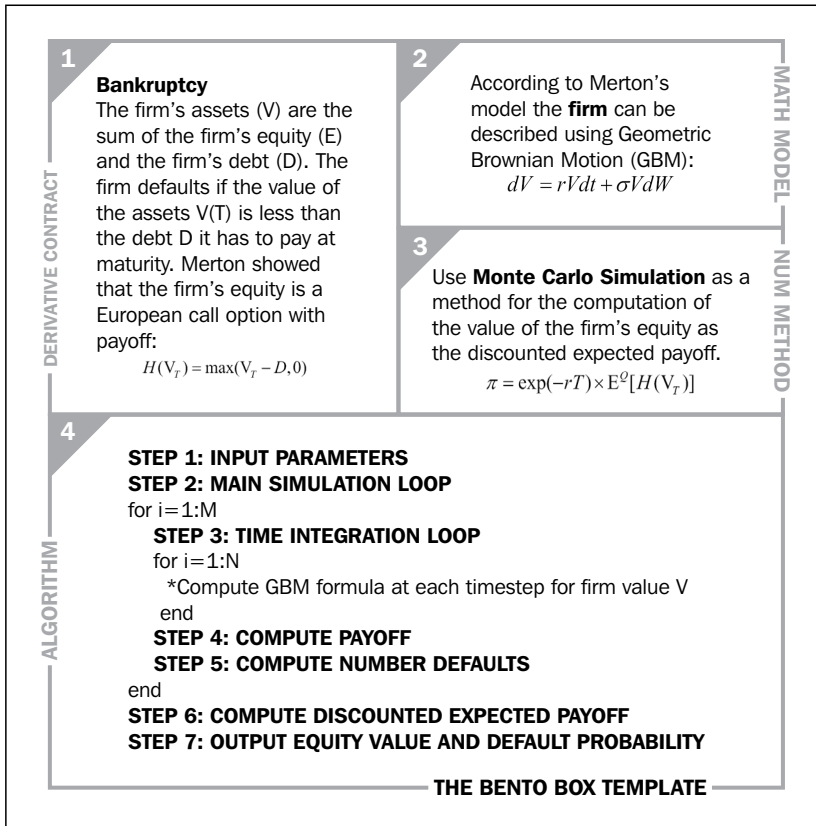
1

Bankruptcy

The firm's assets (V) are the sum of the firm's equity (E) and the firm's debt (D). The firm defaults if the value of the assets V(T) is less than the debt D it has to pay at maturity. Merton showed that the firm's equity is a European call option with payoff:

$H(V_T) = \max(V_T - D, 0)$

DERIVATIVE CONTRACT

2

According to Merton's model the **firm** can be described using Geometric Brownian Motion (GBM):

$dV = rVdt + \sigma VdW$

MATH MODEL

3

Use **Monte Carlo Simulation** as a method for the computation of the value of the firm's equity as the discounted expected payoff.

$\pi = \exp(-rT) \times E^Q[H(V_T)]$

NUM METHOD

4

ALGORITHM

STEP 1: INPUT PARAMETERS
STEP 2: MAIN SIMULATION LOOP
for i=1:M
STEP 3: TIME INTEGRATION LOOP
for i=1:N
*Compute GBM formula at each timestep for firm value V
end
STEP 4: COMPUTE PAYOFF
STEP 5: COMPUTE NUMBER DEFAULTS
end
STEP 6: COMPUTE DISCOUNTED EXPECTED PAYOFF
STEP 7: OUTPUT EQUITY VALUE AND DEFAULT PROBABILITY

THE BENTO BOX TEMPLATE